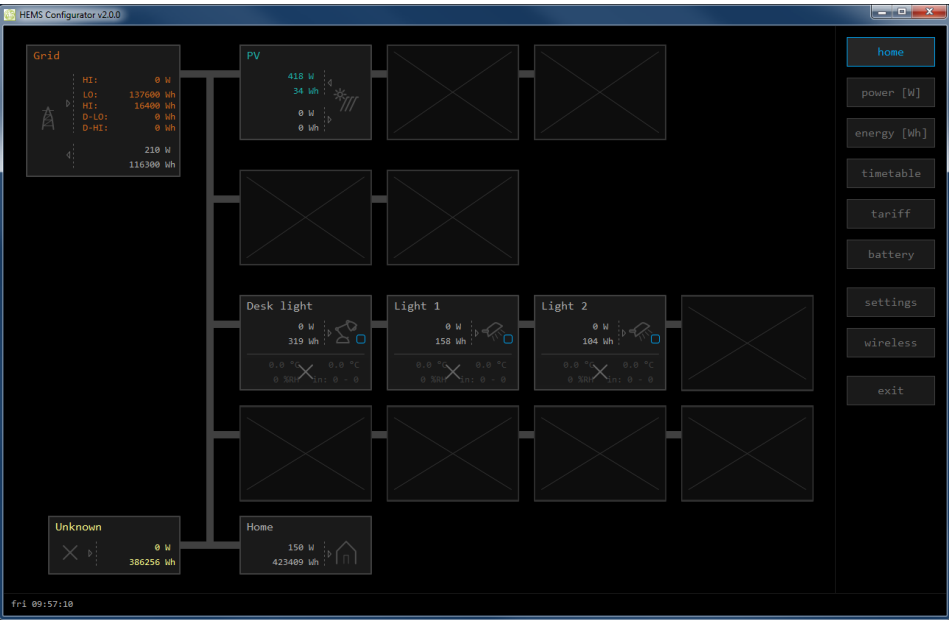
HEMS Configurator v2.0.0

Grid
HI: 0 W
LO: 137600 Wh
HI: 16400 Wh
D-LO: 0 Wh
D-HI: 0 Wh
210 W
116300 Wh

PV
418 W
34 Wh
0 W
0 Wh

Desk light
0 W
319 Wh
0.0 °C 0.0 °C
0 %RH in: 0 - 0

Light 1
0 W
158 Wh
0.0 °C 0.0 °C
0 %RH in: 0 - 0

Light 2
0 W
104 Wh
0.0 °C 0.0 °C
0 %RH in: 0 - 0

Unknown
0 W
386256 Wh

Home
150 W
423409 Wh

home
power [W]
energy [Wh]
timetable
tariff
battery
settings
wireless
exit

fri 09:57:10